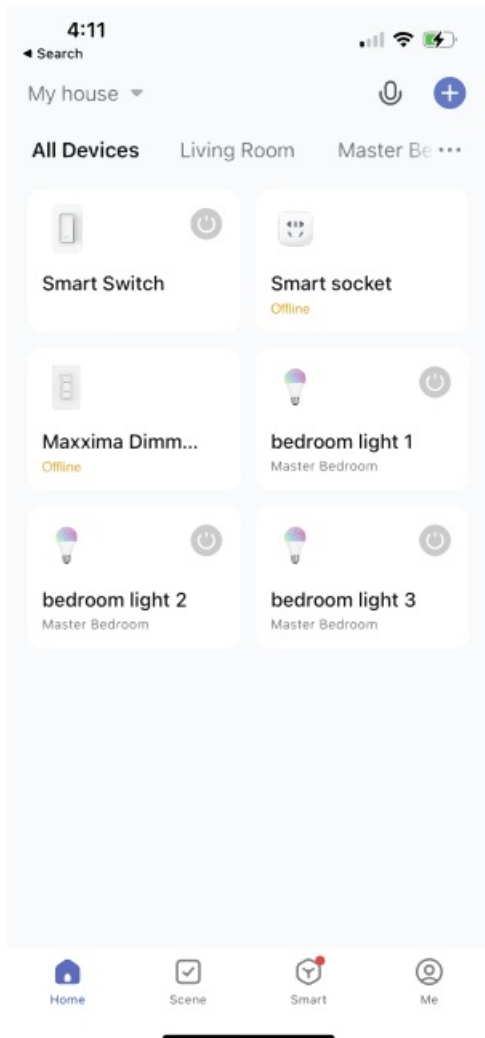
4:11
◂ Search

My house

All Devices Living Room Master Be ···

Smart Switch

Smart socket
Offline

Maxxima Dimm...
Offline

bedroom light 1
Master Bedroom

bedroom light 2
Master Bedroom

bedroom light 3
Master Bedroom

Home Scene Smart Me